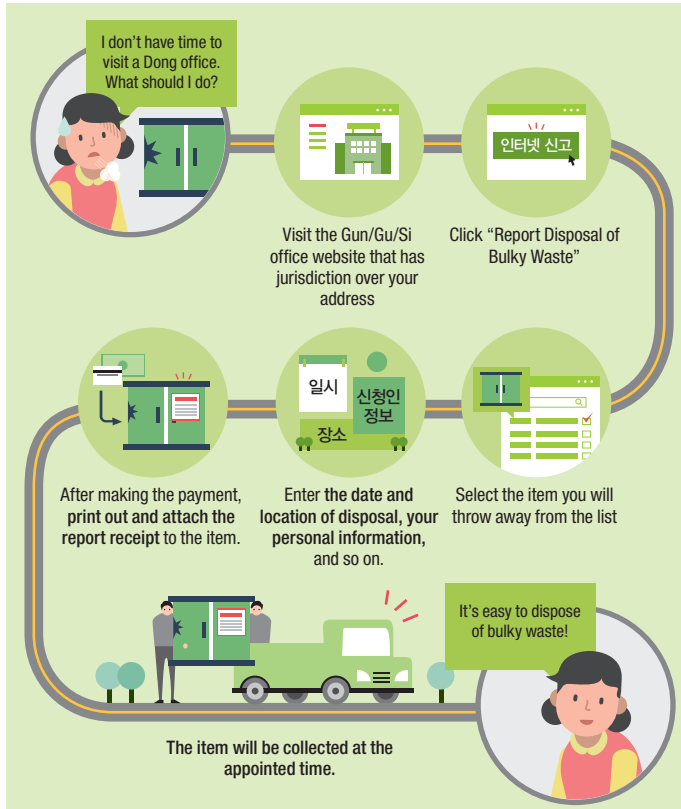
I don't have time to visit a Dong office. What should I do?

인터넷 신고

Visit the Gun/Gu/Si office website that has jurisdiction over your address

Click "Report Disposal of Bulky Waste"

일시

신청인 정보

장소

After making the payment, print out and attach the report receipt to the item.

Enter the date and location of disposal, your personal information, and so on.

Select the item you will throw away from the list

It's easy to dispose of bulky waste!

The item will be collected at the appointed time.